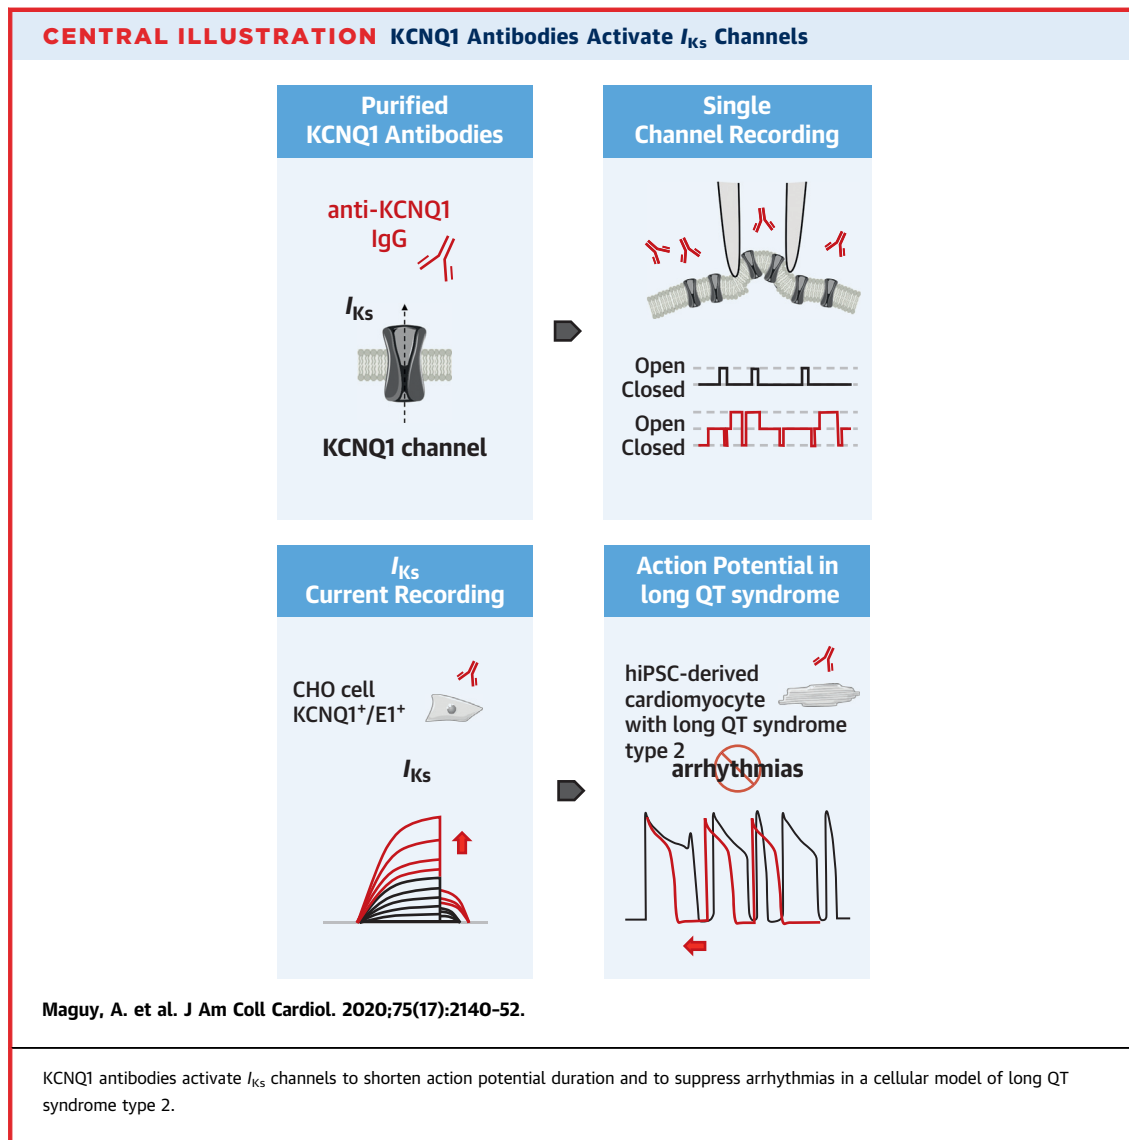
CENTRAL ILLUSTRATION KCNQ1 Antibodies Activate $I_{Ks}$ Channels

Purified KCNQ1 Antibodies

anti-KCNQ1 IgG

$I_{Ks}$

KCNQ1 channel

Single Channel Recording

Open
Closed
Open
Closed

$I_{Ks}$ Current Recording

CHO cell KCNQ1$^{+}$/E1$^{+}$

$I_{Ks}$

Action Potential in long QT syndrome

hiPSC-derived cardiomyocyte with long QT syndrome type 2

arrhythmias

Maguy, A. et al. J Am Coll Cardiol. 2020;75(17):2140–52.

KCNQ1 antibodies activate $I_{Ks}$ channels to shorten action potential duration and to suppress arrhythmias in a cellular model of long QT syndrome type 2.